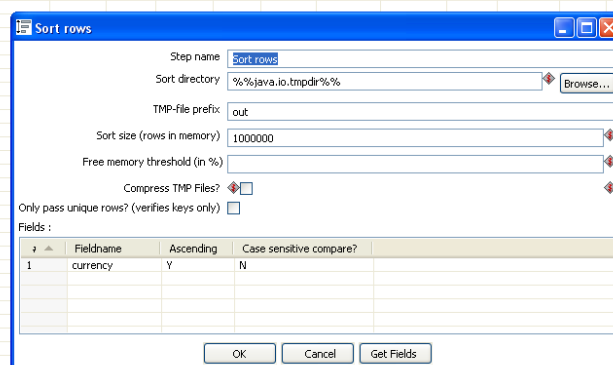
Sort rows

Step name Sort rows
Sort directory %%java.io.tmpdir%% Browse...
TMP-file prefix out
Sort size (rows in memory) 1000000
Free memory threshold (in %)
Compress TMP Files?
Only pass unique rows? (verifies keys only)
Fields :

| # | Fieldname | Ascending | Case sensitive compare? |
|---|---|---|---|
| 1 | currency | Y | N |

OK Cancel Get Fields